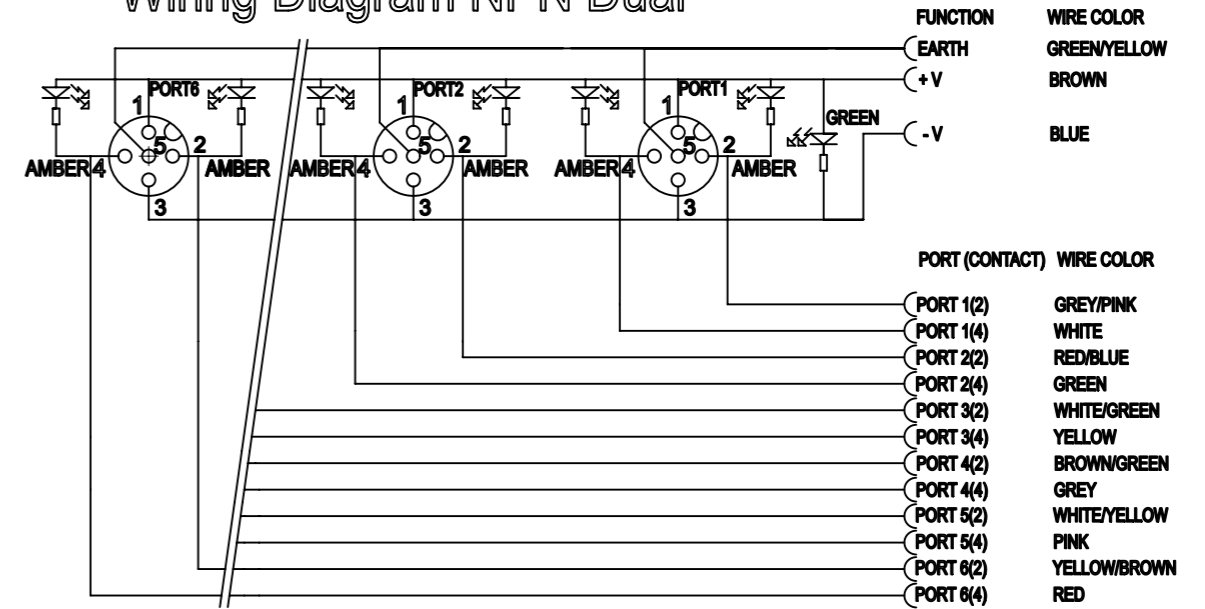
Wiring Diagram NPN Dual

FUNCTION WIRE COLOR
EARTH GREEN/YELLOW
+V BROWN
-V BLUE

PORT6
1
5
2
AMBER 4
AMBER
3

PORT2
1
5
2
AMBER 4
AMBER
3

PORT1
1
5
2
AMBER 4
AMBER
3

GREEN

PORT (CONTACT) WIRE COLOR

| PORT (CONTACT) | WIRE COLOR |
|---|---|
| PORT 1(2) | GREY/PINK |
| PORT 1(4) | WHITE |
| PORT 2(2) | RED/BLUE |
| PORT 2(4) | GREEN |
| PORT 3(2) | WHITE/GREEN |
| PORT 3(4) | YELLOW |
| PORT 4(2) | BROWN/GREEN |
| PORT 4(4) | GREY |
| PORT 5(2) | WHITE/YELLOW |
| PORT 5(4) | PINK |
| PORT 6(2) | YELLOW/BROWN |
| PORT 6(4) | RED |